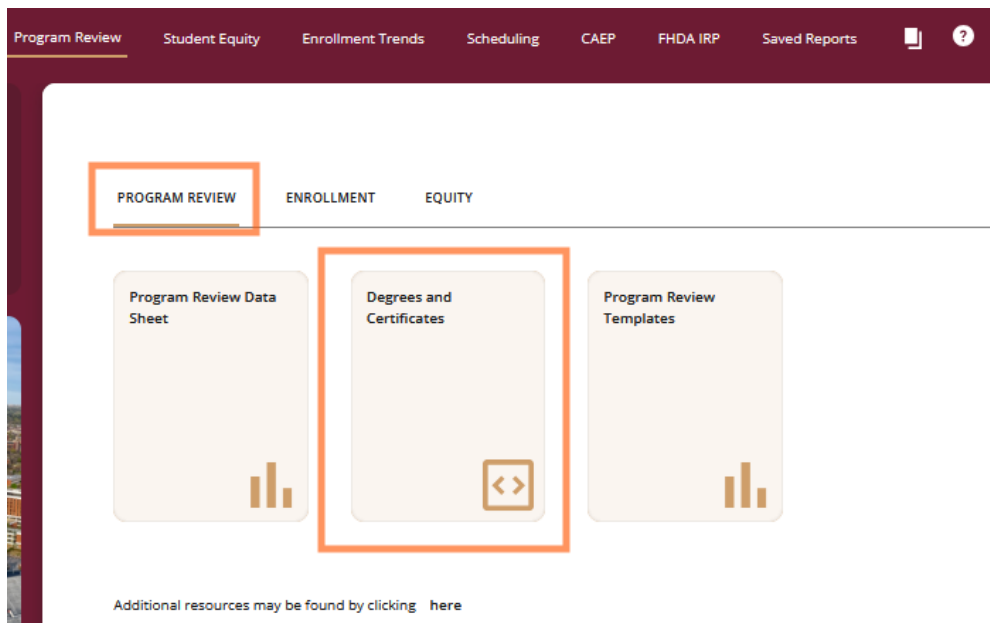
Program Review Student Equity Enrollment Trends Scheduling CAEP FHDA IRP Saved Reports

PROGRAM REVIEW ENROLLMENT EQUITY

Program Review Data Sheet

Degrees and Certificates

Program Review Templates

Additional resources may be found by clicking here